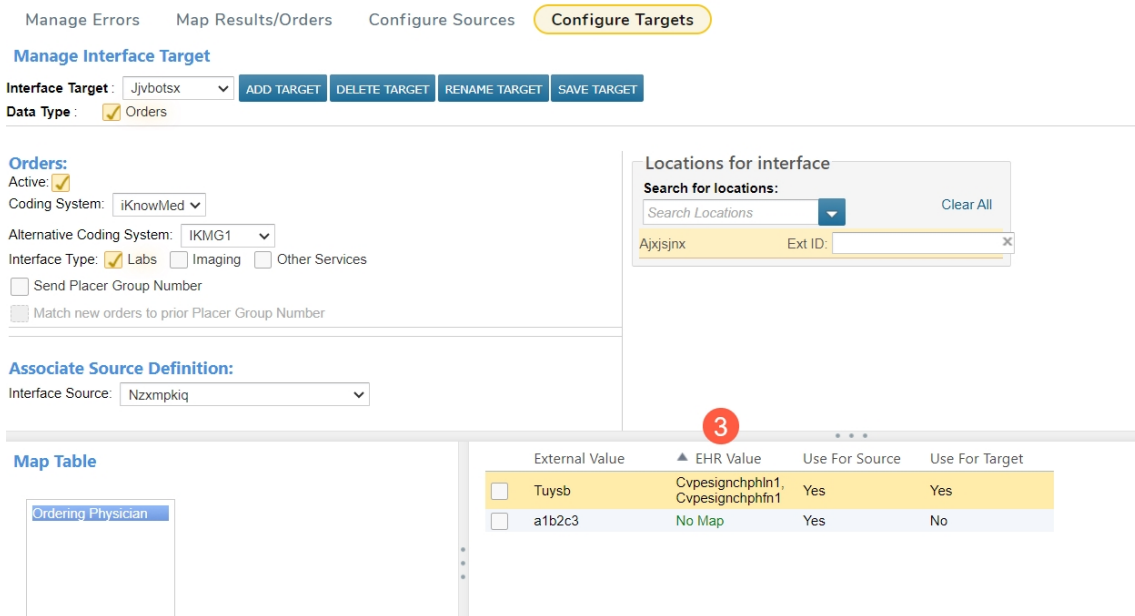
Manage Errors Map Results/Orders Configure Sources Configure Targets

Manage Interface Target

Interface Target : Jjvbotsx ADD TARGET DELETE TARGET RENAME TARGET SAVE TARGET

Data Type : Orders

Orders:

Active:

Coding System: iKnowMed

Alternative Coding System: IKMG1

Interface Type: Labs Imaging Other Services

Send Placer Group Number

Match new orders to prior Placer Group Number

Associate Source Definition:

Interface Source: Nzxmpkiq

Locations for interface

Search for locations:

Search Locations

Clear All

Ajxjsjnx Ext ID:

3

Map Table

Ordering Physician

| | External Value | EHR Value | Use For Source | Use For Target |
|---|---|---|---|---|
| | Tuysb | Cvpesignchphln1, Cvpesignchphfn1 | Yes | Yes |
| | a1b2c3 | No Map | Yes | No |